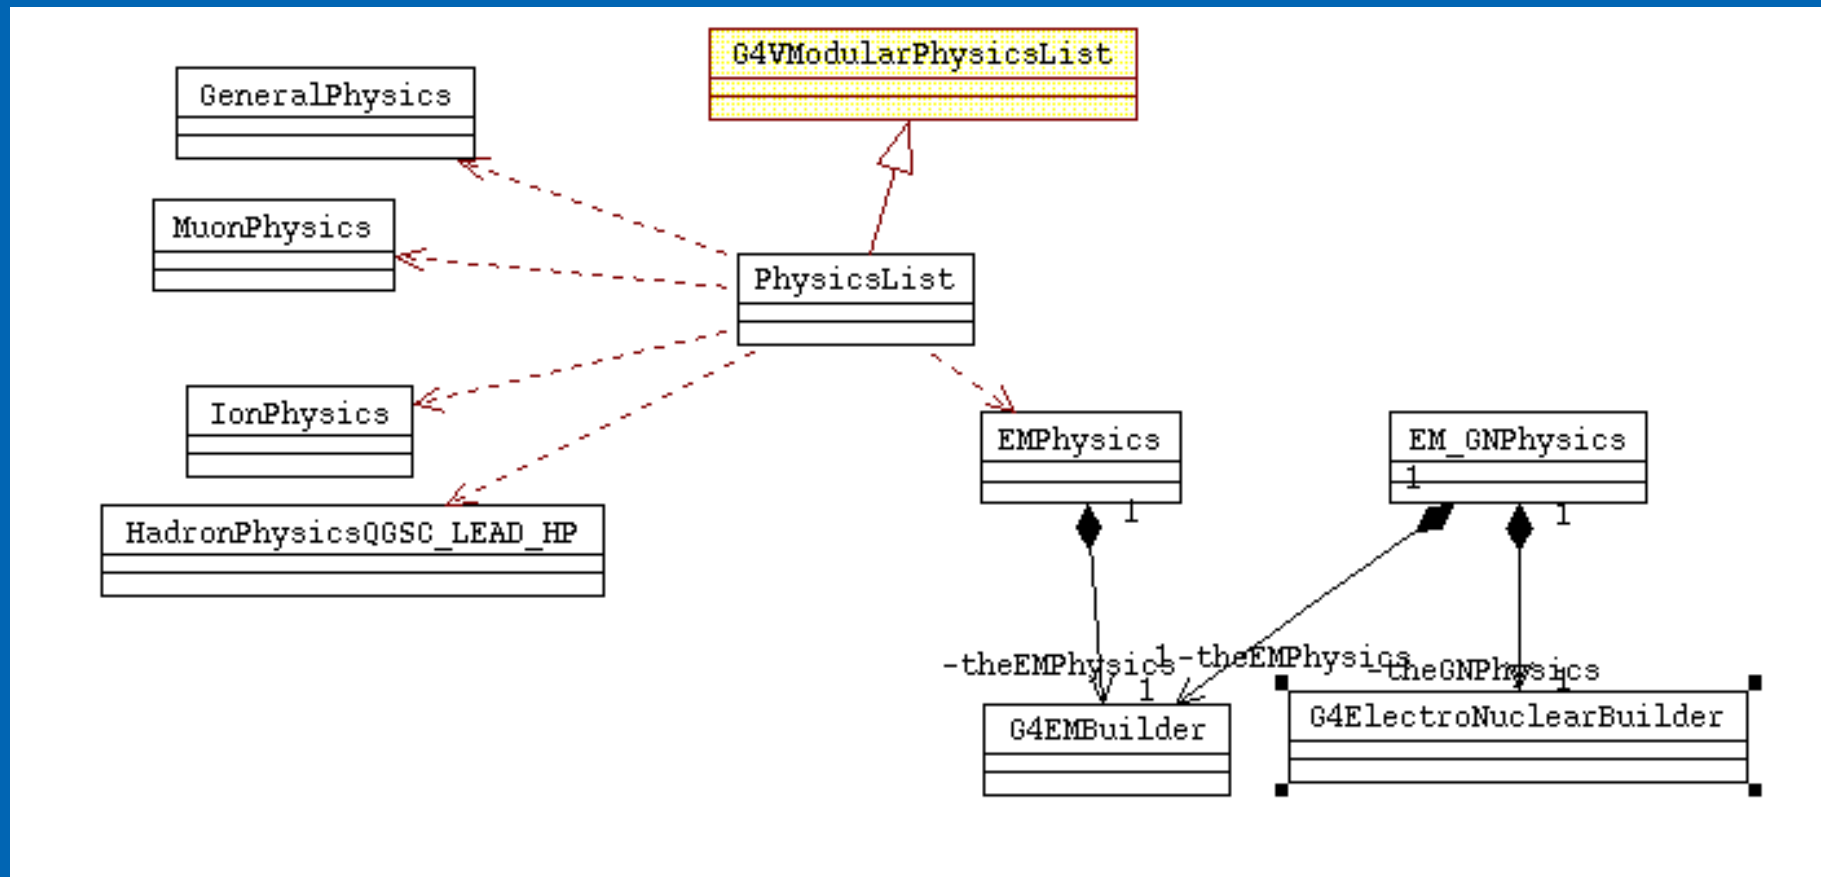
G4VModularPhysicsList

GeneralPhysics

MuonPhysics

PhysicsList

IonPhysics

HadronPhysicsQGSC_LEAD_HP

EMPhysics

EM_GNPhysics

1

1

1

-theEMPhysics

1

-theEMPhysics

-theGNPhysics

1

1

G4EMBuilder

G4ElectroNuclearBuilder